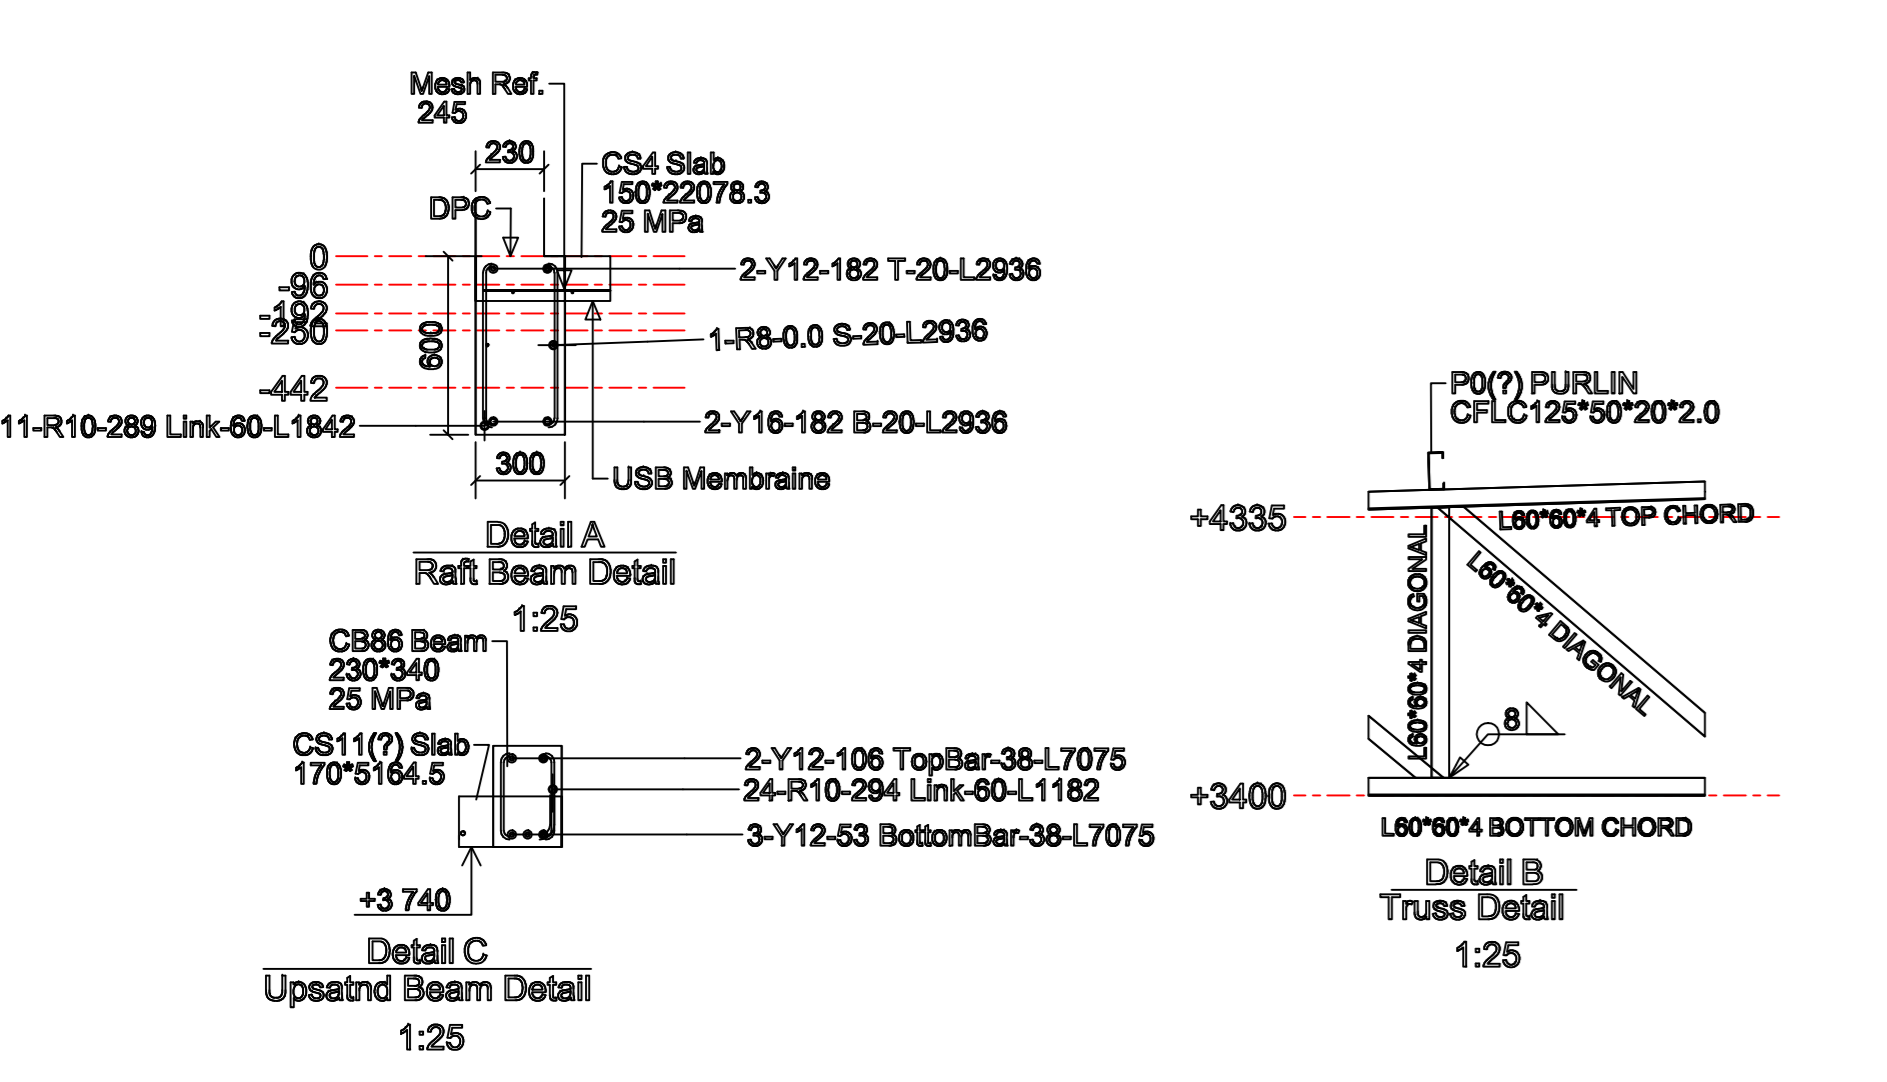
Mesh Ref.
245

230

CS4 Slab
150*22078.3
25 MPa

DPC

0
-96
-192
-250
-442

600

2-Y12-182 T-20-L2936

1-R8-0.0 S-20-L2936

11-R10-289 Link-60-L1842

2-Y16-182 B-20-L2936

300

USB Membraine

Detail A
Raft Beam Detail
1:25

CB86 Beam
230*340
25 MPa

CS11(?) Slab
170*5164.5

2-Y12-106 TopBar-38-L7075
24-R10-294 Link-60-L1182
3-Y12-53 BottomBar-38-L7075

+3 740

Detail C
Upsatnd Beam Detail
1:25

P0(?) PURLIN
CFLC125*50*20*2.0

+4335

L60*60*4 TOP CHORD

L60*60*4 DIAGONAL

L60*60*4 DIAGONAL

8

+3400

L60*60*4 BOTTOM CHORD

Detail B
Truss Detail
1:25